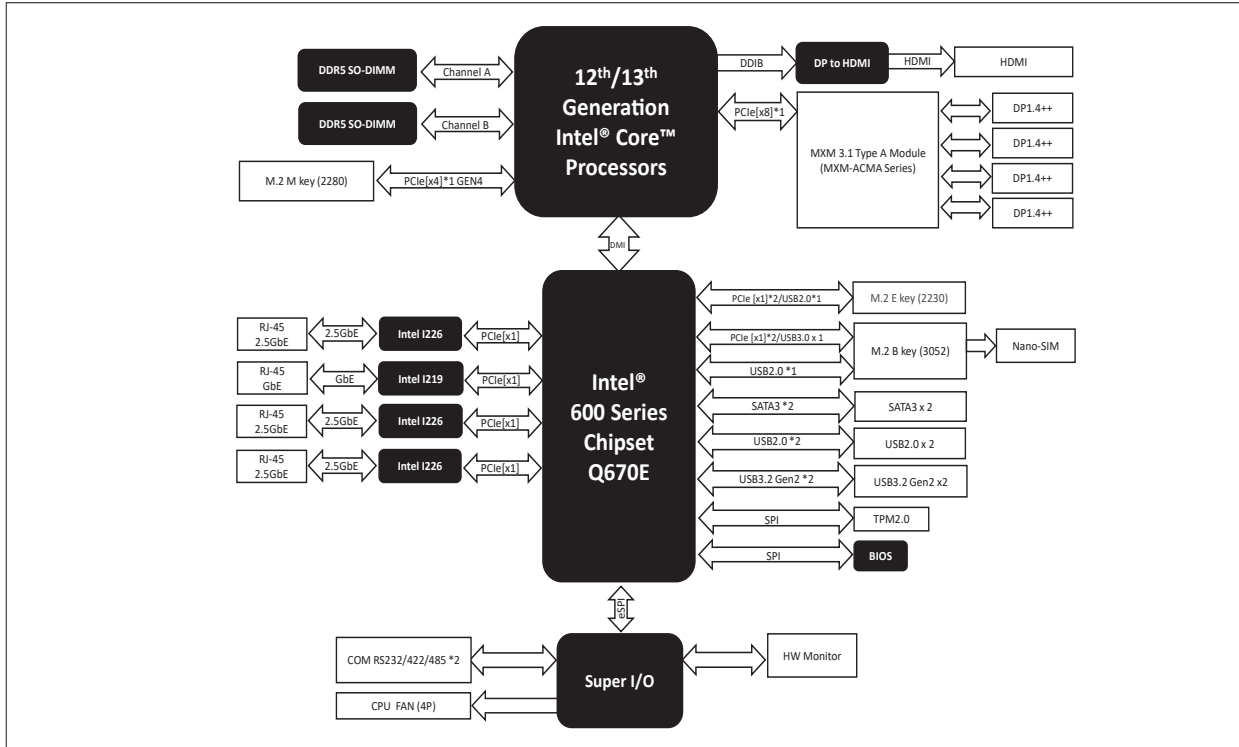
DDR5 SO-DIMM
Channel A
DDR5 SO-DIMM
Channel B
M.2 M key (2280)
PCIe[x4]*1 GEN4
$12^{th}/13^{th}$ Generation Intel® Core™ Processors
DDIB
DP to HDMI
HDMI
HDMI
PCIe[x8]*1
MXM 3.1 Type A Module (MXM-ACMA Series)
DP1.4++
DP1.4++
DP1.4++
DP1.4++
DMI
RJ-45 2.5GbE
2.5GbE
Intel I226
PCIe[x1]
RJ-45 GbE
GbE
Intel I219
PCIe[x1]
RJ-45 2.5GbE
2.5GbE
Intel I226
PCIe[x1]
RJ-45 2.5GbE
2.5GbE
Intel I226
PCIe[x1]
Intel® 600 Series Chipset Q670E
PCIe [x1]*2/USB2.0*1
M.2 E key (2230)
PCIe [x1]*2/USB3.0 x 1
M.2 B key (3052)
Nano-SIM
USB2.0 *1
SATA3 *2
SATA3 x 2
USB2.0 *2
USB2.0 x 2
USB3.2 Gen2 *2
USB3.2 Gen2 x2
SPI
TPM2.0
SPI
BIOS
eSPI
COM RS232/422/485 *2
Super I/O
HW Monitor
CPU FAN (4P)